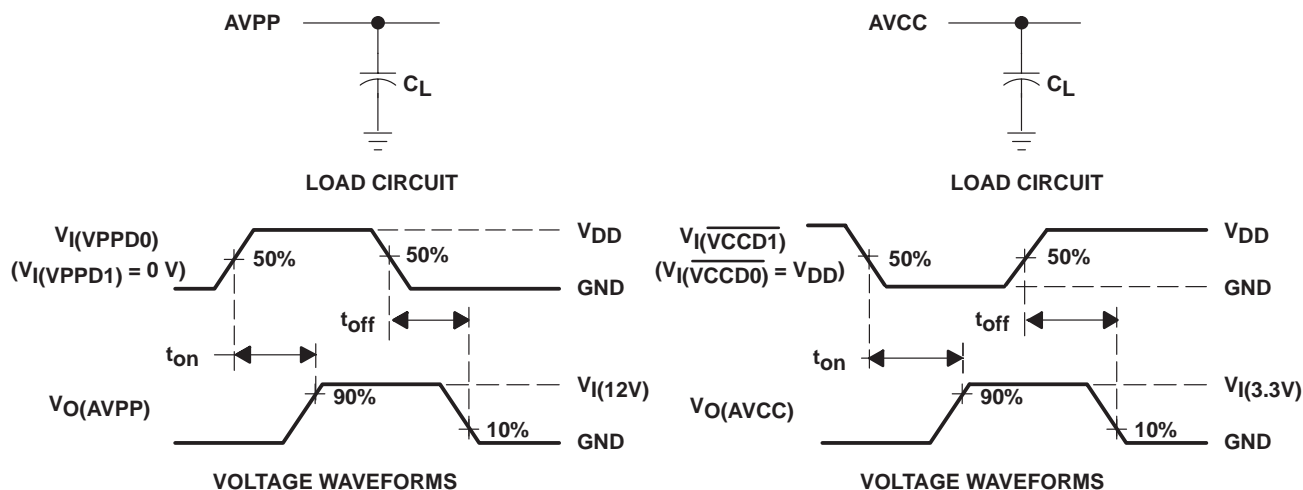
AVPP

$C_L$

LOAD CIRCUIT

$V_{I(VPPD0)}$
$(V_{I(VPPD1)} = 0\ V)$

50%

50%

$V_{DD}$

GND

$t_{off}$

$t_{on}$

$V_{O(AVPP)}$

90%

$V_{I(12V)}$

10%

GND

VOLTAGE WAVEFORMS

AVCC

$C_L$

LOAD CIRCUIT

$V_{I(\overline{VCCD1})}$
$(V_{I(\overline{VCCD0})} = V_{DD})$

50%

50%

$V_{DD}$

GND

$t_{off}$

$t_{on}$

$V_{O(AVCC)}$

90%

$V_{I(3.3V)}$

10%

GND

VOLTAGE WAVEFORMS